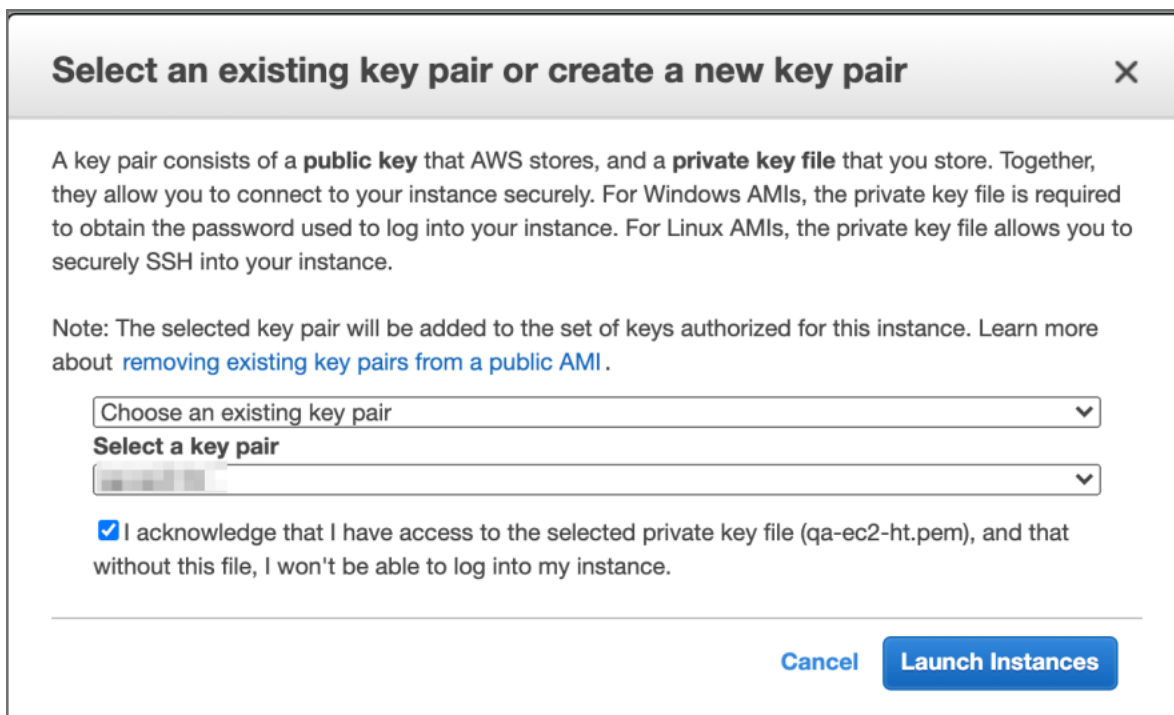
Select an existing key pair or create a new key pair

×

A key pair consists of a **public key** that AWS stores, and a **private key file** that you store. Together, they allow you to connect to your instance securely. For Windows AMIs, the private key file is required to obtain the password used to log into your instance. For Linux AMIs, the private key file allows you to securely SSH into your instance.

Note: The selected key pair will be added to the set of keys authorized for this instance. Learn more about removing existing key pairs from a public AMI .

Choose an existing key pair

**Select a key pair**

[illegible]

I acknowledge that I have access to the selected private key file (qa-ec2-ht.pem), and that without this file, I won't be able to log into my instance.

Cancel

Launch Instances